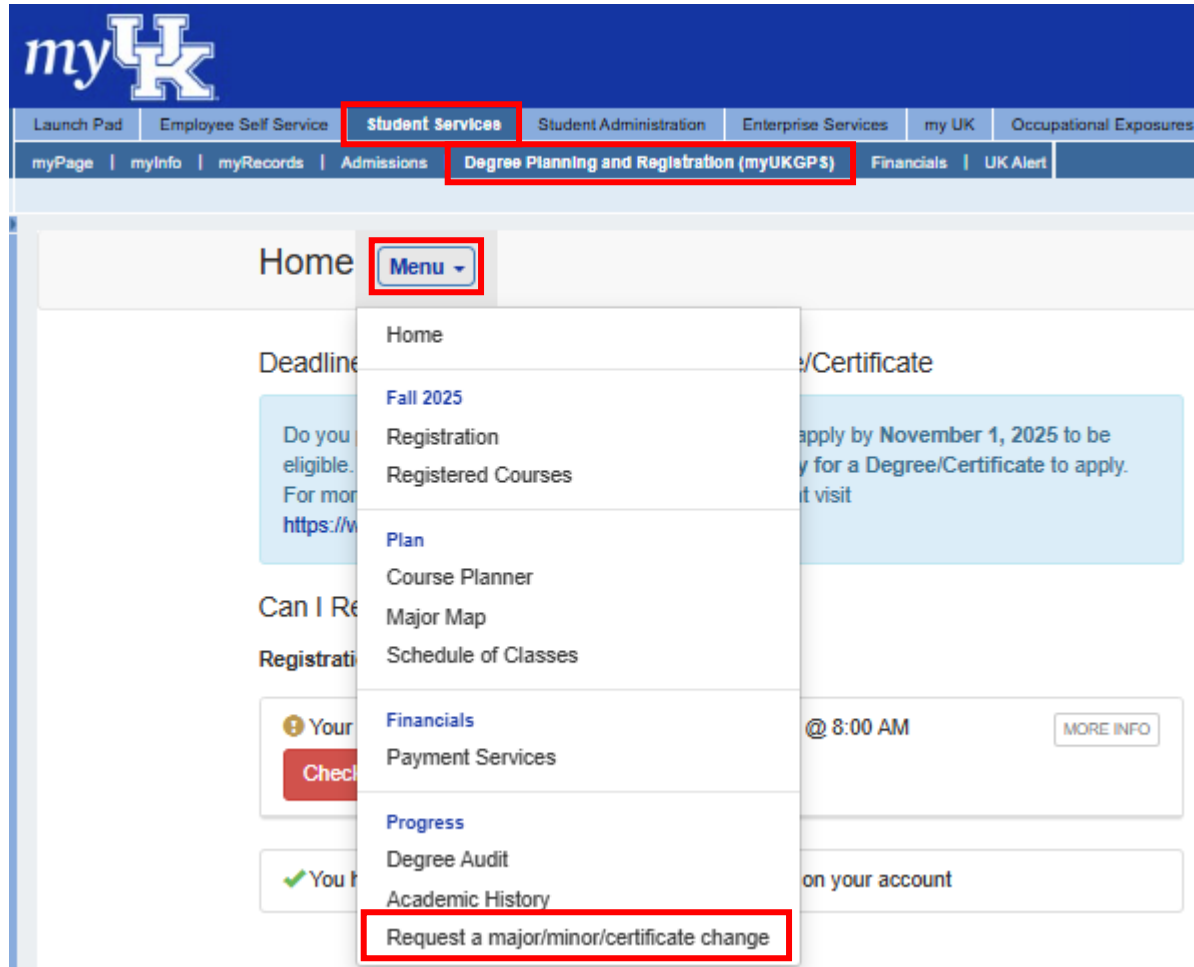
myUK

Launch Pad | Employee Self Service | Student Services | Student Administration | Enterprise Services | my UK | Occupational Exposures

myPage | myInfo | myRecords | Admissions | Degree Planning and Registration (myUKGPS) | Financials | UK Alert

Home Menu

Home

Fall 2025
Registration
Registered Courses

Plan
Course Planner
Major Map
Schedule of Classes

Financials
Payment Services

Progress
Degree Audit
Academic History
Request a major/minor/certificate change

Deadline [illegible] e/Certificate

Do you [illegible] apply by November 1, 2025 to be eligible. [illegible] y for a Degree/Certificate to apply. For mor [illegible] t visit https://w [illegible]

Can I Re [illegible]

Registrati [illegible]

Your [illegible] @ 8:00 AM MORE INFO

Check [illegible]

You h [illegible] on your account